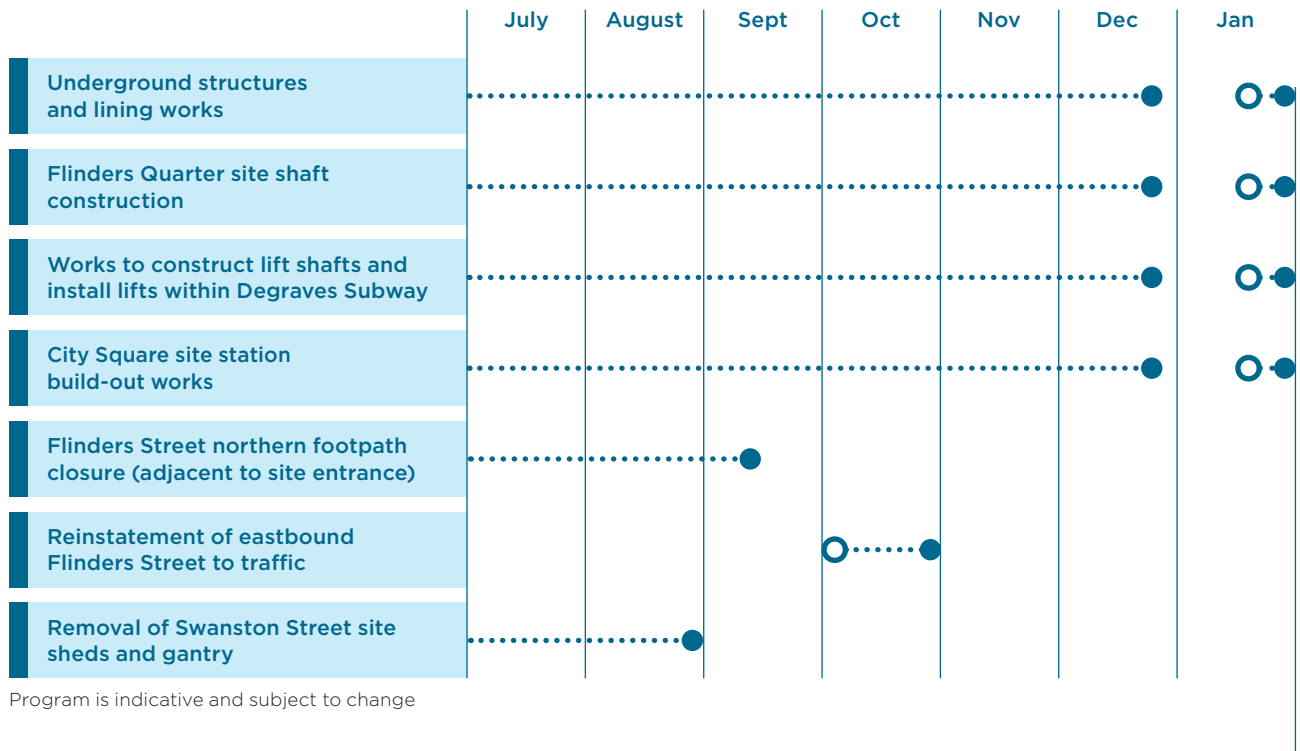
| | July | August | Sept | Oct | Nov | Dec | Jan |
|---|---|---|---|---|---|---|---|
| Underground structures and lining works | | | | | | | |
| Flinders Quarter site shaft construction | | | | | | | |
| Works to construct lift shafts and install lifts within Degraves Subway | | | | | | | |
| City Square site station build-out works | | | | | | | |
| Flinders Street northern footpath closure (adjacent to site entrance) | | | | | | | |
| Reinstatement of eastbound Flinders Street to traffic | | | | | | | |
| Removal of Swanston Street site sheds and gantry | | | | | | | |

Program is indicative and subject to change